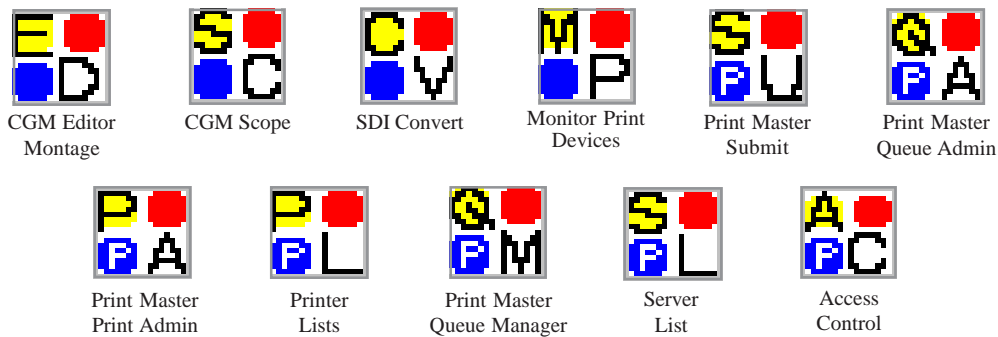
E D
CGM Editor Montage

S C
CGM Scope

C V
SDI Convert

M P
Monitor Print Devices

S P U
Print Master Submit

Q P A
Print Master Queue Admin

P P A
Print Master Print Admin

P P L
Printer Lists

Q P M
Print Master Queue Manager

S P L
Server List

A P C
Access Control